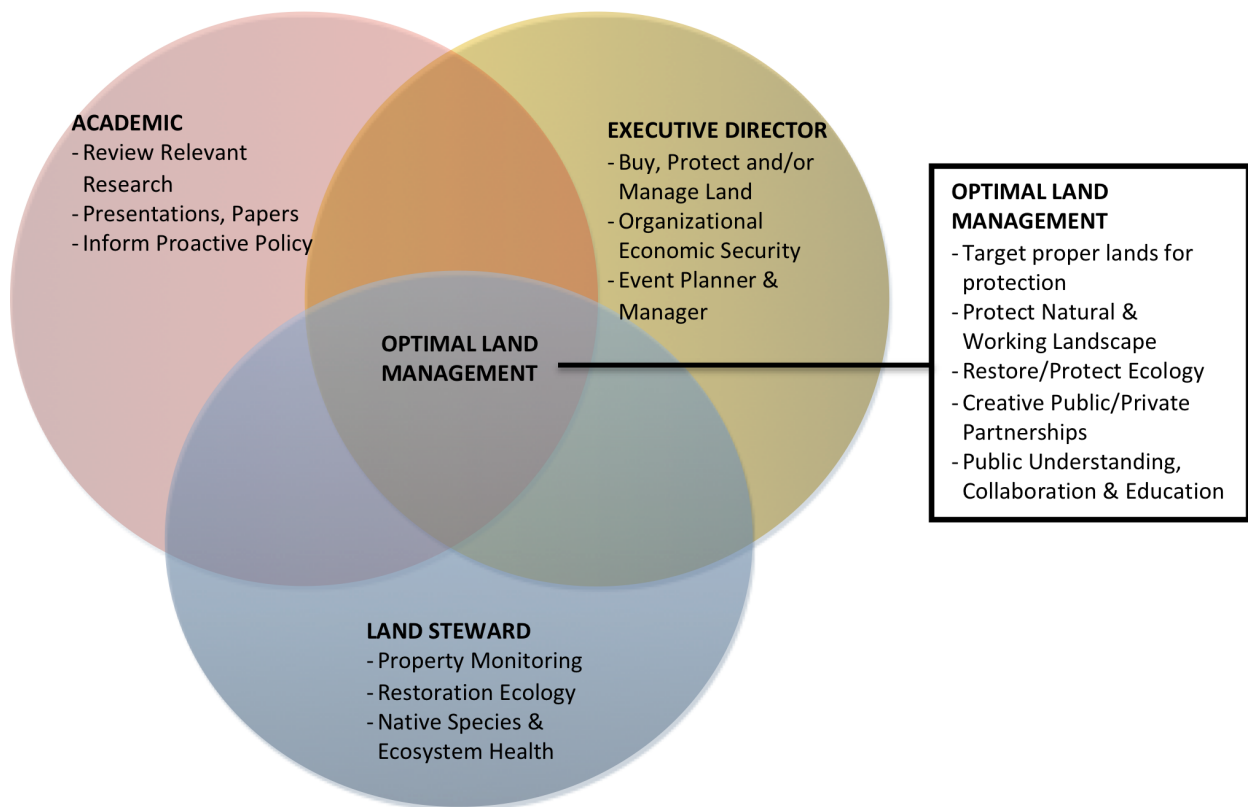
ACADEMIC
- Review Relevant Research
- Presentations, Papers
- Inform Proactive Policy

EXECUTIVE DIRECTOR
- Buy, Protect and/or Manage Land
- Organizational Economic Security
- Event Planner & Manager

OPTIMAL LAND MANAGEMENT

LAND STEWARD
- Property Monitoring
- Restoration Ecology
- Native Species & Ecosystem Health

OPTIMAL LAND MANAGEMENT
- Target proper lands for protection
- Protect Natural & Working Landscape
- Restore/Protect Ecology
- Creative Public/Private Partnerships
- Public Understanding, Collaboration & Education